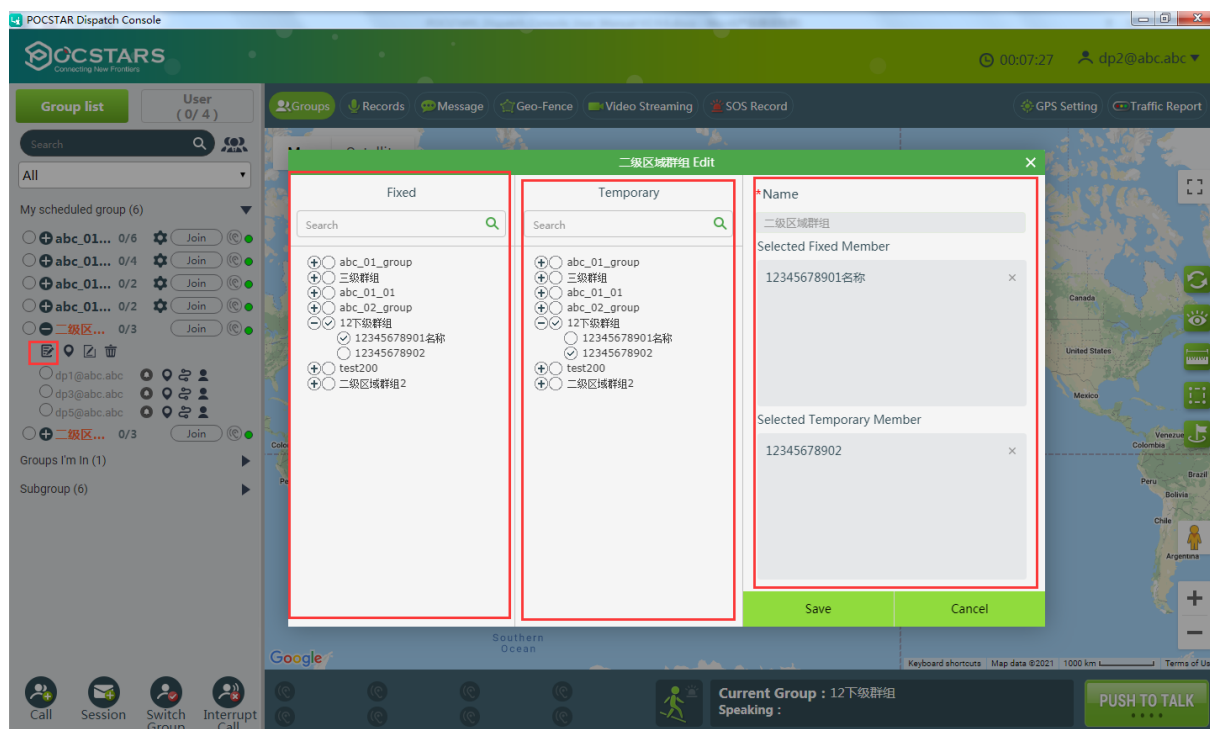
POCSTAR Dispatch Console

POCSTARS
Connecting New Frontiers

00:07:27 dp2@abc.abc

Group list
User (0 / 4)

Groups Records Message Geo-Fence Video Streaming SOS Record GPS Setting Traffic Report

Search

All

My scheduled group (6)
abc_01... 0/6 Join
abc_01... 0/4 Join
abc_01... 0/2 Join
abc_01... 0/2 Join
二级区... 0/3 Join
dp1@abc.abc
dp3@abc.abc
dp5@abc.abc
二级区... 0/3 Join
Groups I'm In (1)
Subgroup (6)

二级区域群组 Edit

Fixed
Search
abc_01_group
三级群组
abc_01_01
abc_02_group
12下级群组
12345678901名称
12345678902
test200
二级区域群组2

Temporary
Search
abc_01_group
三级群组
abc_01_01
abc_02_group
12下级群组
12345678901名称
12345678902
test200
二级区域群组2

*Name
二级区域群组
Selected Fixed Member
12345678901名称 ×
Selected Temporary Member
12345678902 ×

Save
Cancel

Canada
United States
Mexico
Venezuela
Colombia
Peru
Brazil
Bolivia
Chile
Argentina
Southern Ocean
Google
Keyboard shortcuts Map data ©2021 1000 km Terms of Use

Call Session Switch Group Interrupt Call

Current Group：12下级群组
Speaking：

PUSH TO TALK